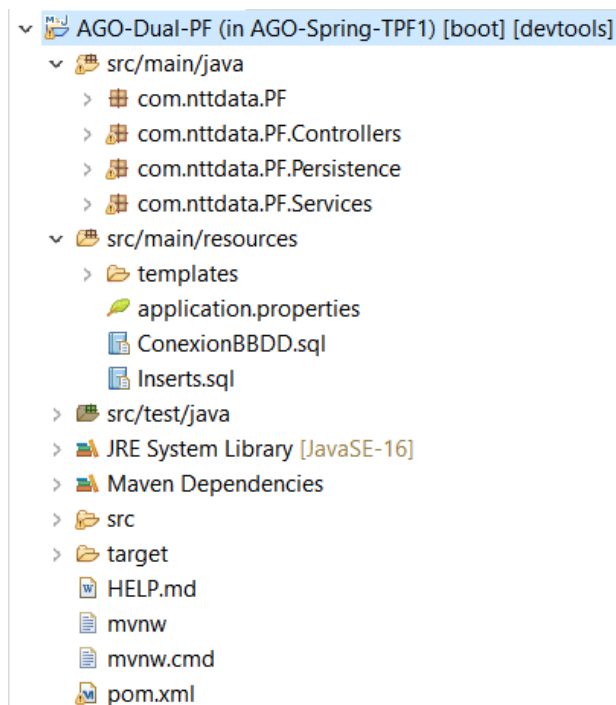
AGO-Dual-PF (in AGO-Spring-TPF1) [boot] [devtools]
src/main/java
com.nttdata.PF
com.nttdata.PF.Controllers
com.nttdata.PF.Persistence
com.nttdata.PF.Services
src/main/resources
templates
application.properties
ConexionBBDD.sql
Inserts.sql
src/test/java
JRE System Library [JavaSE-16]
Maven Dependencies
src
target
HELP.md
mvnw
mvnw.cmd
pom.xml